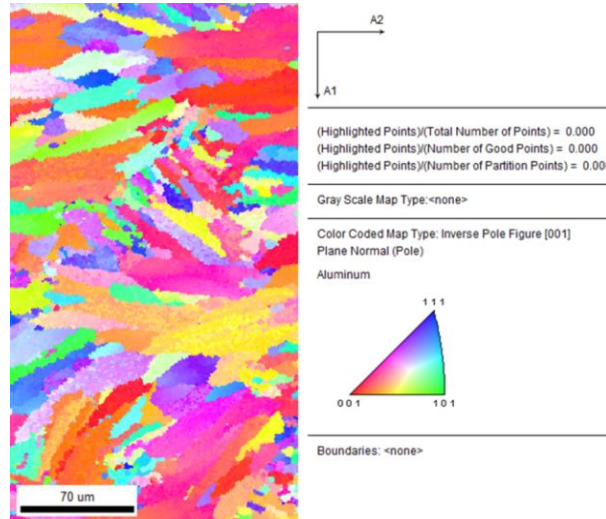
70 um

A2

A1

(Highlighted Points)/(Total Number of Points) = 0.000
(Highlighted Points)/(Number of Good Points) = 0.000
(Highlighted Points)/(Number of Partition Points) = 0.00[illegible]

Gray Scale Map Type:<none>

Color Coded Map Type: Inverse Pole Figure [001]
Plane Normal (Pole)

Aluminum

1 1 1

0 0 1

1 0 1

Boundaries: <none>